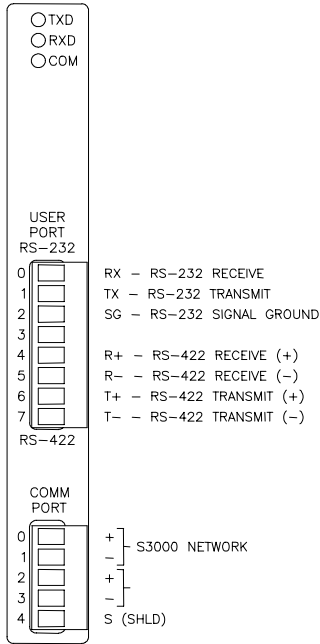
TXD
RXD
COM

USER PORT
RS-232

0 RX – RS-232 RECEIVE
1 TX – RS-232 TRANSMIT
2 SG – RS-232 SIGNAL GROUND
3
4 R+ – RS-422 RECEIVE (+)
5 R– – RS-422 RECEIVE (–)
6 T+ – RS-422 TRANSMIT (+)
7 T– – RS-422 TRANSMIT (–)

RS-422

COMM PORT

0 +
1 – S3000 NETWORK
2 +
3 –
4 S (SHLD)